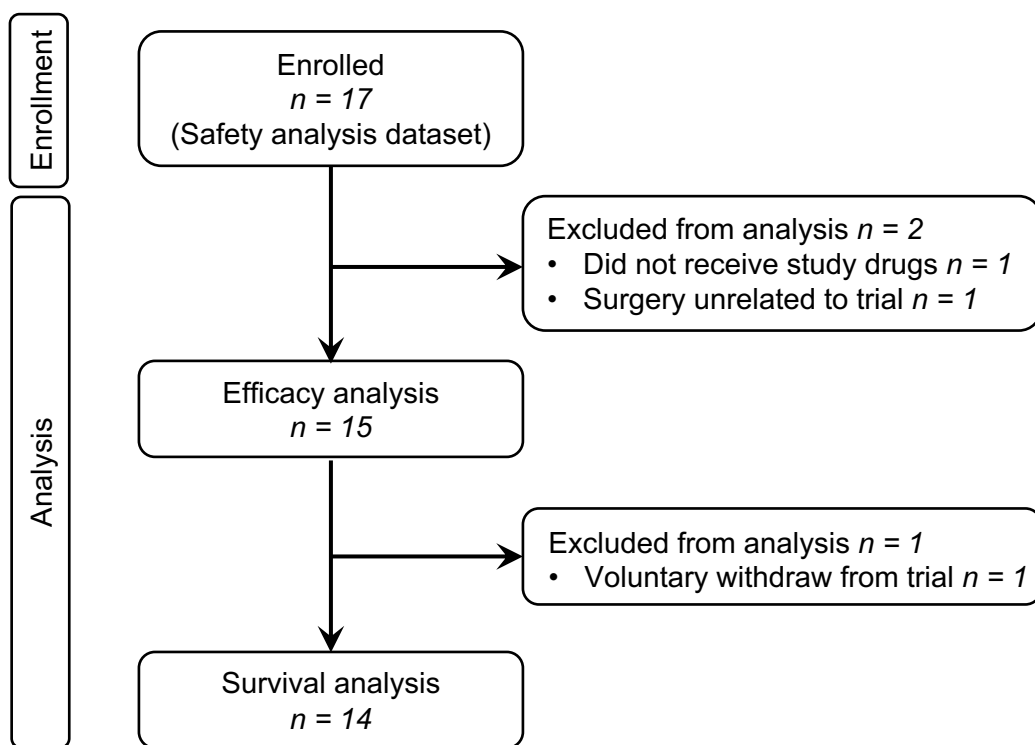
Enrollment

Enrolled
$n = 17$
(Safety analysis dataset)

Excluded from analysis $n = 2$
• Did not receive study drugs $n = 1$
• Surgery unrelated to trial $n = 1$

Analysis

Efficacy analysis
$n = 15$

Excluded from analysis $n = 1$
• Voluntary withdraw from trial $n = 1$

Survival analysis
$n = 14$